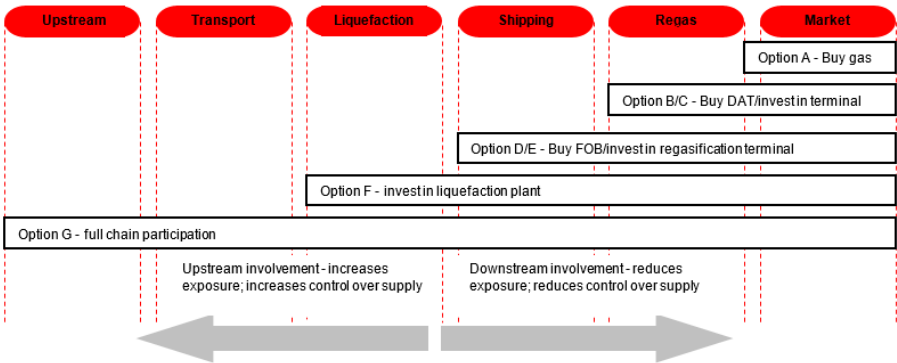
Upstream

Transport

Liquefaction

Shipping

Regas

Market

Option A - Buy gas

Option B/C - Buy DAT/invest in terminal

Option D/E - Buy FOB/invest in regasification terminal

Option F - invest in liquefaction plant

Option G - full chain participation

Upstream involvement - increases exposure; increases control over supply

Downstream involvement - reduces exposure; reduces control over supply